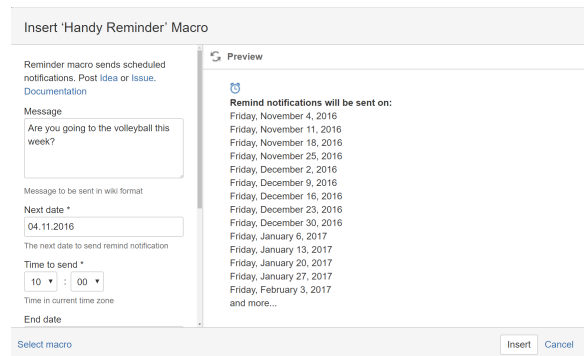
Insert 'Handy Reminder' Macro

Reminder macro sends scheduled notifications. Post Idea or Issue. Documentation

Message

Are you going to the volleyball this week?

Message to be sent in wiki format

Next date *

04.11.2016

The next date to send remind notification

Time to send *

10 ▾ : 00 ▾

Time in current time zone

End date

Preview

Remind notifications will be sent on:
Friday, November 4, 2016
Friday, November 11, 2016
Friday, November 18, 2016
Friday, November 25, 2016
Friday, December 2, 2016
Friday, December 9, 2016
Friday, December 16, 2016
Friday, December 23, 2016
Friday, December 30, 2016
Friday, January 6, 2017
Friday, January 13, 2017
Friday, January 20, 2017
Friday, January 27, 2017
Friday, February 3, 2017
and more...

Select macro

Insert Cancel